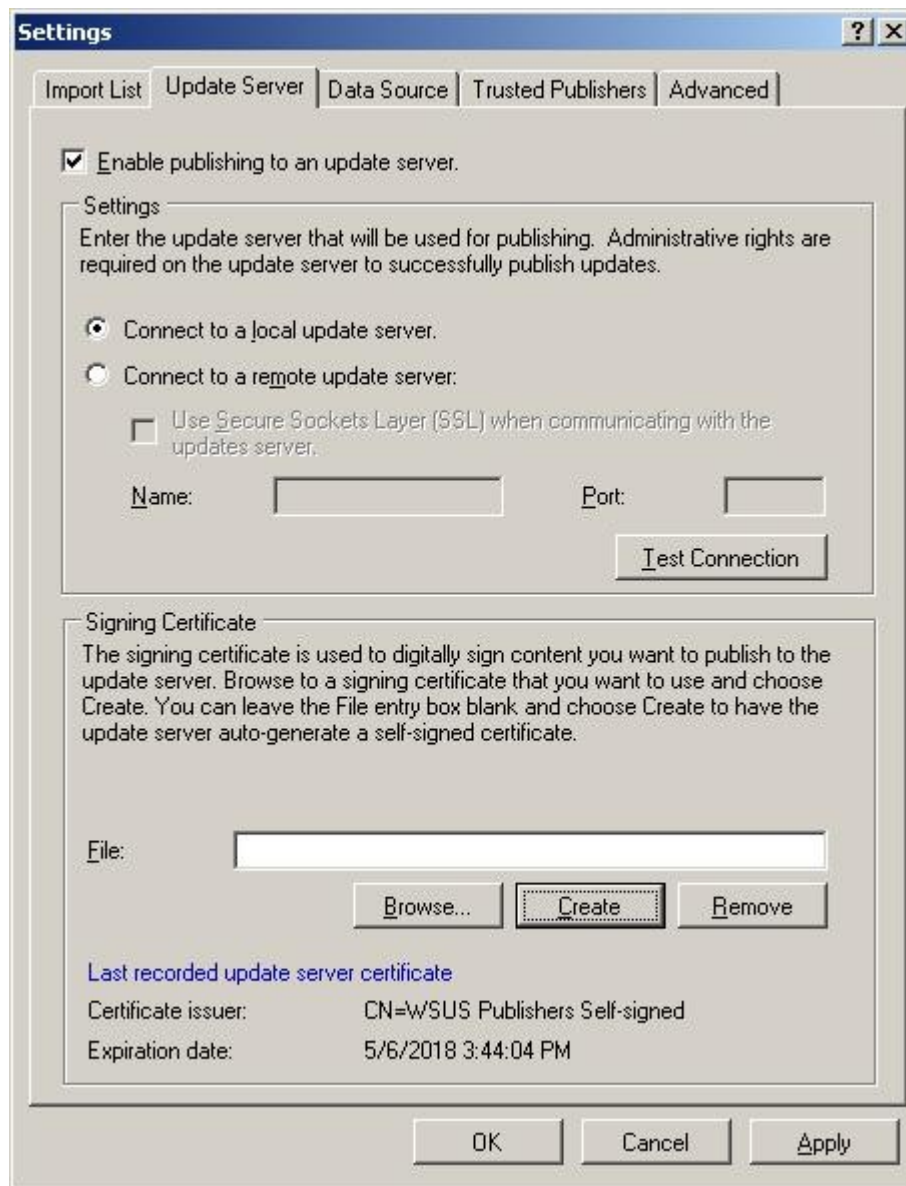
Settings ? X

Import List | Update Server | Data Source | Trusted Publishers | Advanced

Enable publishing to an update server.

Settings

Enter the update server that will be used for publishing. Administrative rights are required on the update server to successfully publish updates.

Connect to a local update server.

Connect to a remote update server:

Use Secure Sockets Layer (SSL) when communicating with the updates server.

Name:

Port:

Test Connection

Signing Certificate

The signing certificate is used to digitally sign content you want to publish to the update server. Browse to a signing certificate that you want to use and choose Create. You can leave the File entry box blank and choose Create to have the update server auto-generate a self-signed certificate.

File:

Browse...

Create

Remove

Last recorded update server certificate

Certificate issuer: CN=WSUS Publishers Self-signed

Expiration date: 5/6/2018 3:44:04 PM

OK

Cancel

Apply